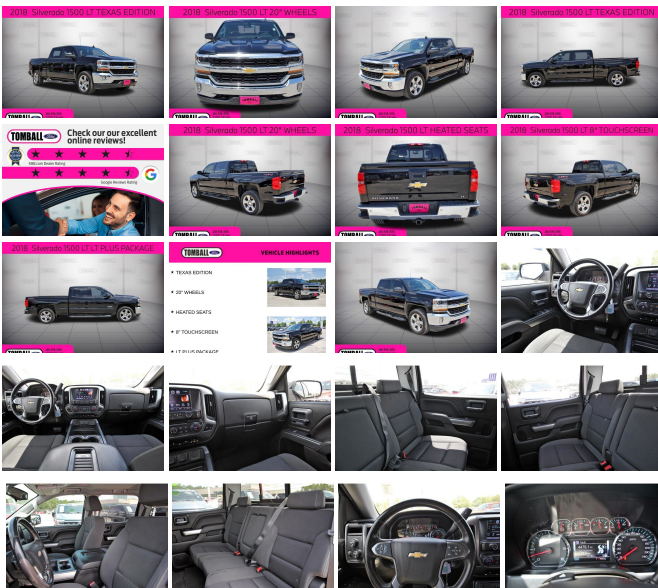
2018 Silverado 1500 LT TEXAS EDITION

2018 Silverado 1500 LT 20" WHEELS

2018 Silverado 1500 LT TEXAS EDITION

TOMBALL

Check our our excellent online reviews!

Google Reviews Rating

2018 Silverado 1500 LT 20" WHEELS

2018 Silverado 1500 LT HEATED SEATS

2018 Silverado 1500 LT 8" TOUCHSCREEN

2018 Silverado 1500 LT LT PLUS PACKAGE

TOMBALL

VEHICLE HIGHLIGHTS

• TEXAS EDITION

• 20" WHEELS

• HEATED SEATS

• 8" TOUCHSCREEN

• LT PLUS PACKAGE